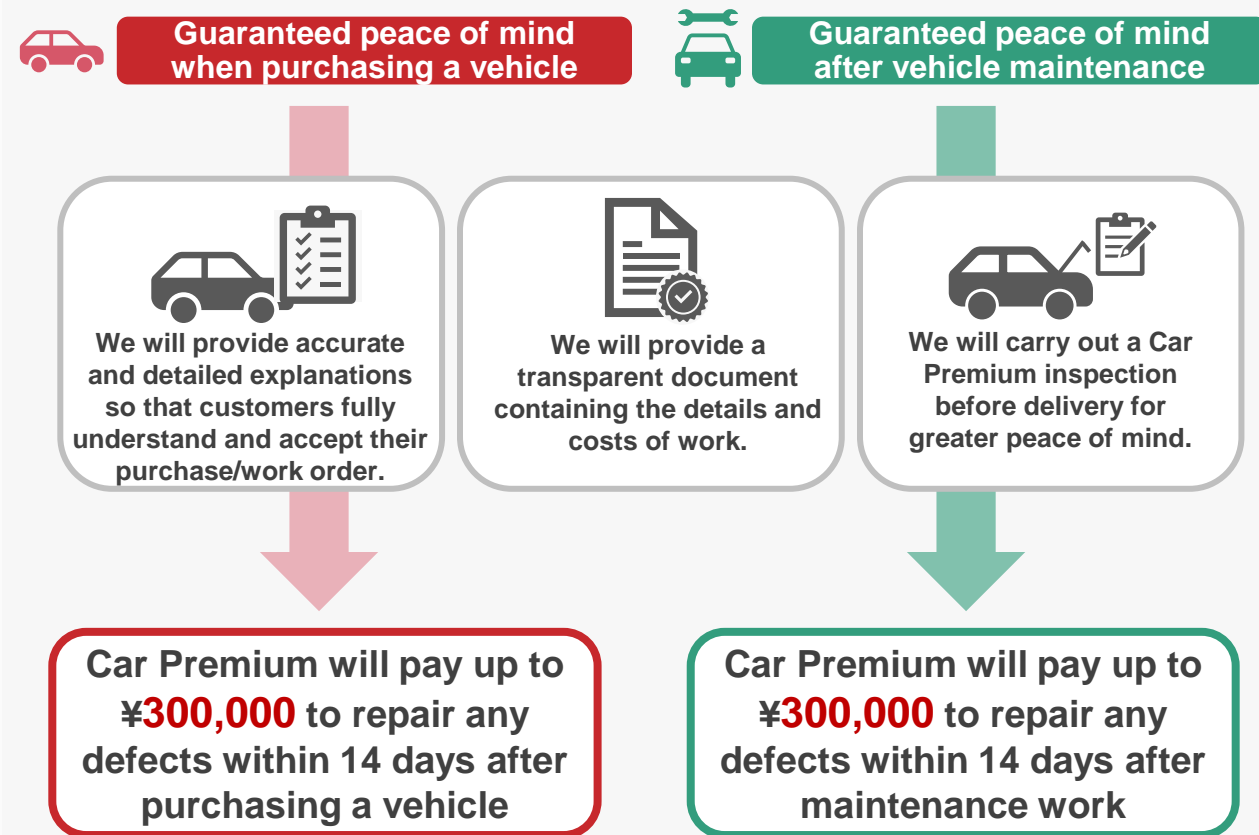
Guaranteed peace of mind when purchasing a vehicle

Guaranteed peace of mind after vehicle maintenance

We will provide accurate and detailed explanations so that customers fully understand and accept their purchase/work order.

We will provide a transparent document containing the details and costs of work.

We will carry out a Car Premium inspection before delivery for greater peace of mind.

Car Premium will pay up to ¥300,000 to repair any defects within 14 days after purchasing a vehicle

Car Premium will pay up to ¥300,000 to repair any defects within 14 days after maintenance work